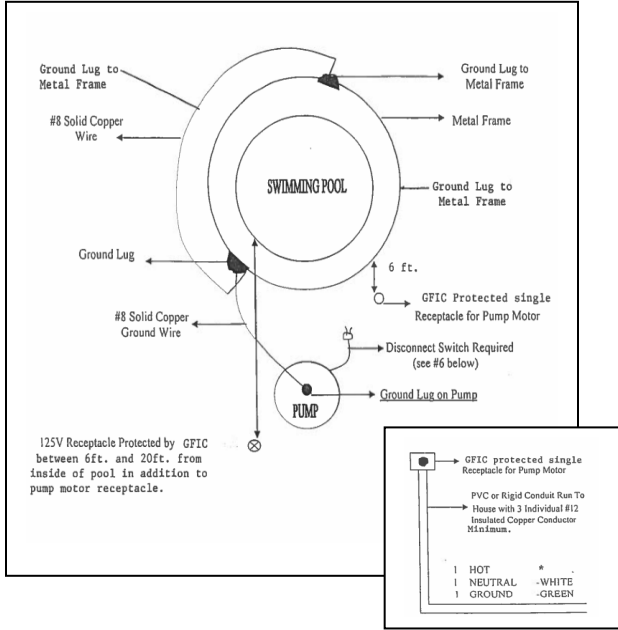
Ground Lug to Metal Frame

#8 Solid Copper Wire

Ground Lug to Metal Frame

Metal Frame

SWIMMING POOL

Ground Lug to Metal Frame

Ground Lug

6 ft.

GFIC Protected single Receptacle for Pump Motor

#8 Solid Copper Ground Wire

Disconnect Switch Required (see #6 below)

PUMP

Ground Lug on Pump

125V Receptacle Protected by GFIC between 6ft. and 20ft. from inside of pool in addition to pump motor receptacle.

GFIC protected single Receptacle for Pump Motor

PVC or Rigid Conduit Run To House with 3 Individual #12 Insulated Copper Conductor Minimum.

| | | |
|---|---|---|
| 1 | HOT | * |
| 1 | NEUTRAL | -WHITE |
| 1 | GROUND | -GREEN |